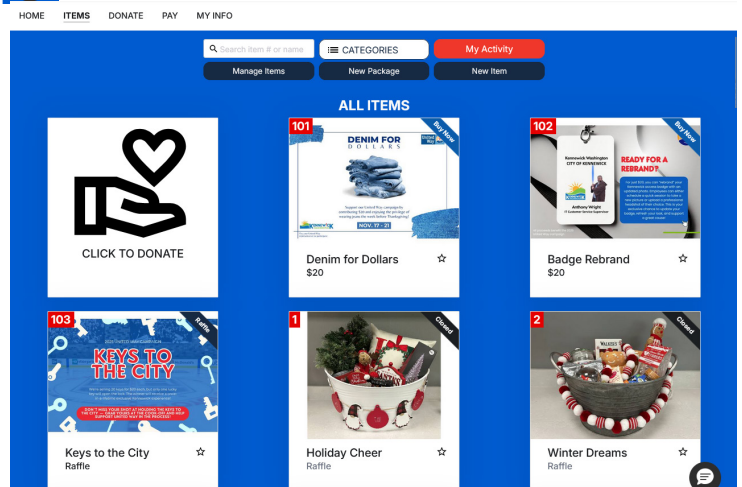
HOME ITEMS DONATE PAY MY INFO

Search item # or name
CATEGORIES
My Activity
Manage Items
New Package
New Item

ALL ITEMS

CLICK TO DONATE

101
Buy Now
DENIM FOR DOLLARS
NOV. 17 - 21
Denim for Dollars
$20

102
Buy Now
Kennewick Washington CITY OF KENNEWICK
READY FOR A REBRAND?
Anthony Wright
Badge Rebrand
$20

103
Raffle
KEYS TO THE CITY
Keys to the City
Raffle

1
Closed
Holiday Cheer
Raffle

2
Closed
Winter Dreams
Raffle